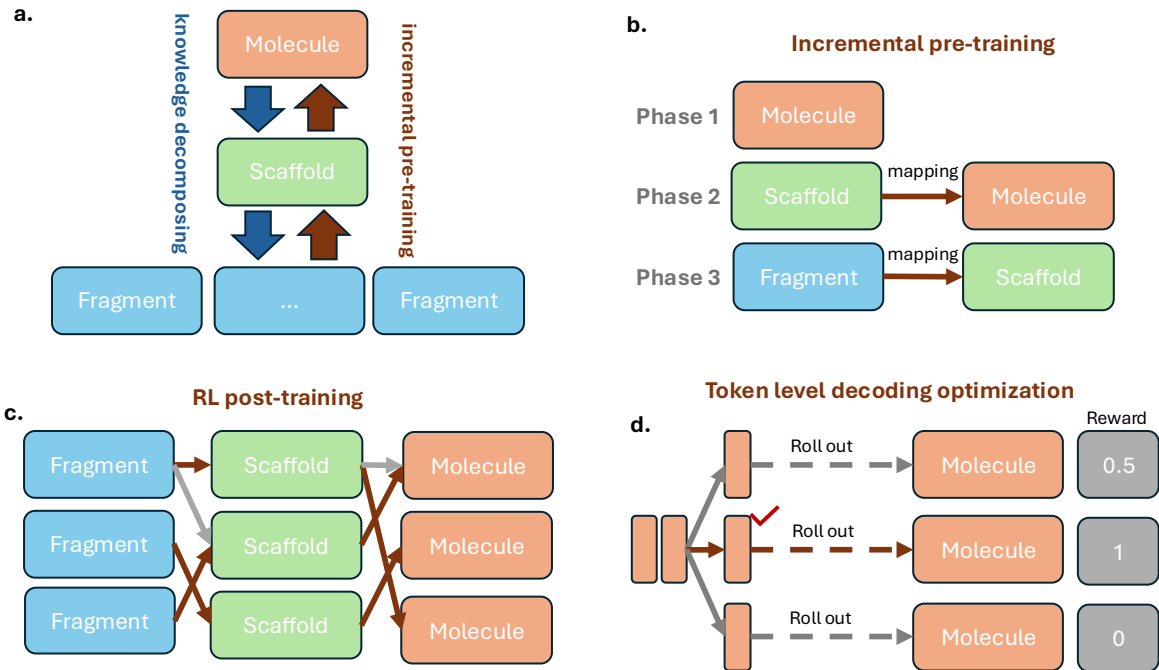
a.

knowledge decomposing

Molecule

incremental pre-training

Scaffold

Fragment

...

Fragment

b.

Incremental pre-training

Phase 1 Molecule

Phase 2 Scaffold mapping Molecule

Phase 3 Fragment mapping Scaffold

RL post-training

c.

Fragment

Scaffold

Molecule

Fragment

Scaffold

Molecule

Fragment

Scaffold

Molecule

Token level decoding optimization

d.

Reward

Roll out

Molecule

0.5

Roll out

Molecule

1

Roll out

Molecule

0